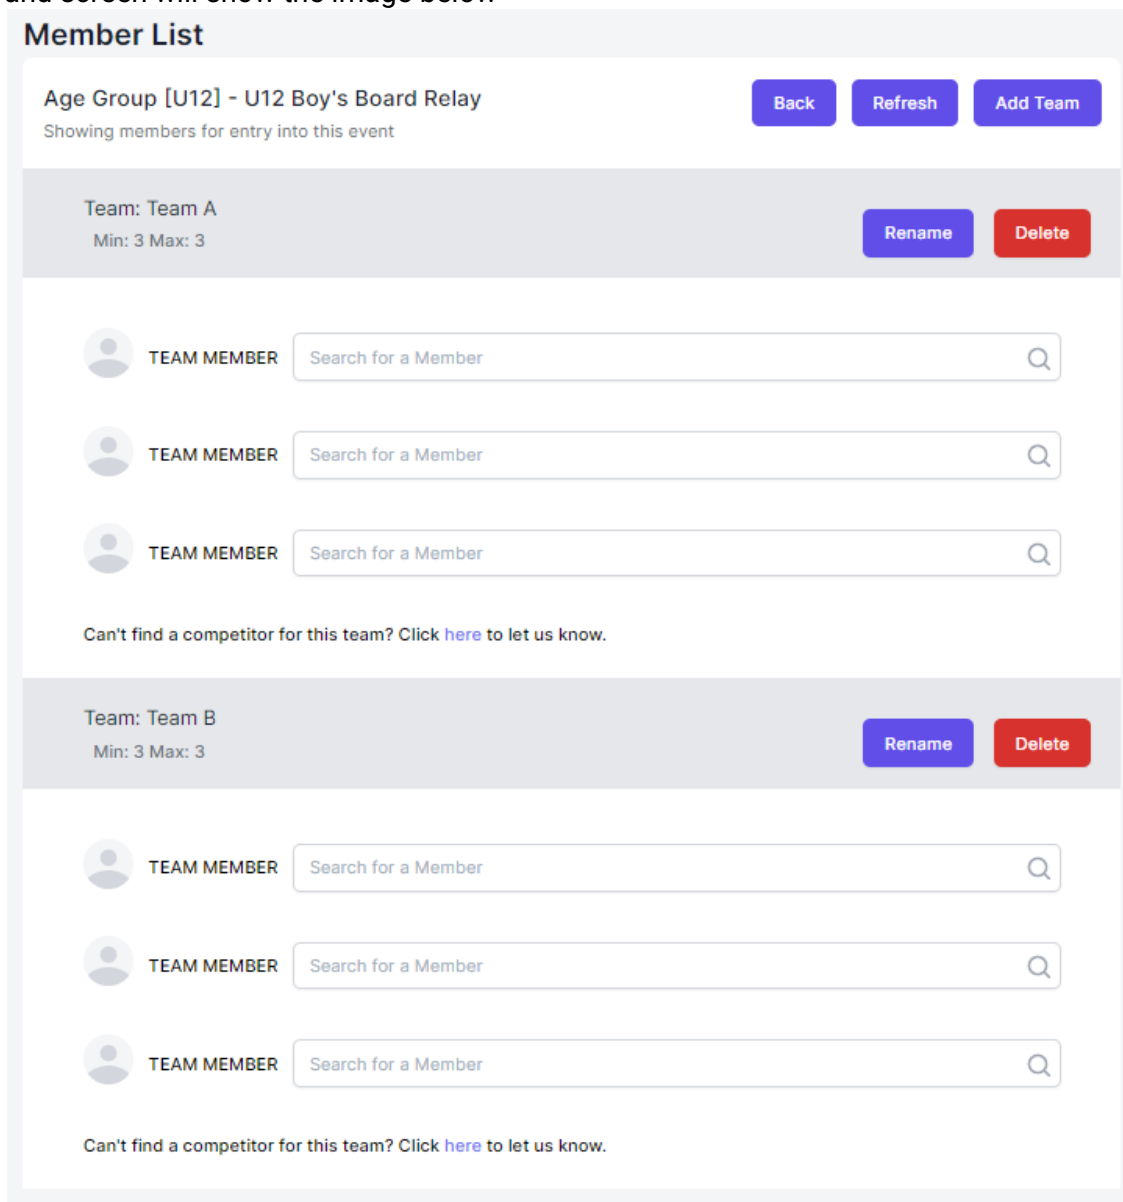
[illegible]

Member List

Age Group [U12] - U12 Boy's Board Relay
Showing members for entry into this event

Back Refresh Add Team

Team: Team A
Min: 3 Max: 3

Rename Delete

TEAM MEMBER Search for a Member

TEAM MEMBER Search for a Member

TEAM MEMBER Search for a Member

Can't find a competitor for this team? Click here to let us know.

Team: Team B
Min: 3 Max: 3

Rename Delete

TEAM MEMBER Search for a Member

TEAM MEMBER Search for a Member

TEAM MEMBER Search for a Member

Can't find a competitor for this team? Click here to let us know.